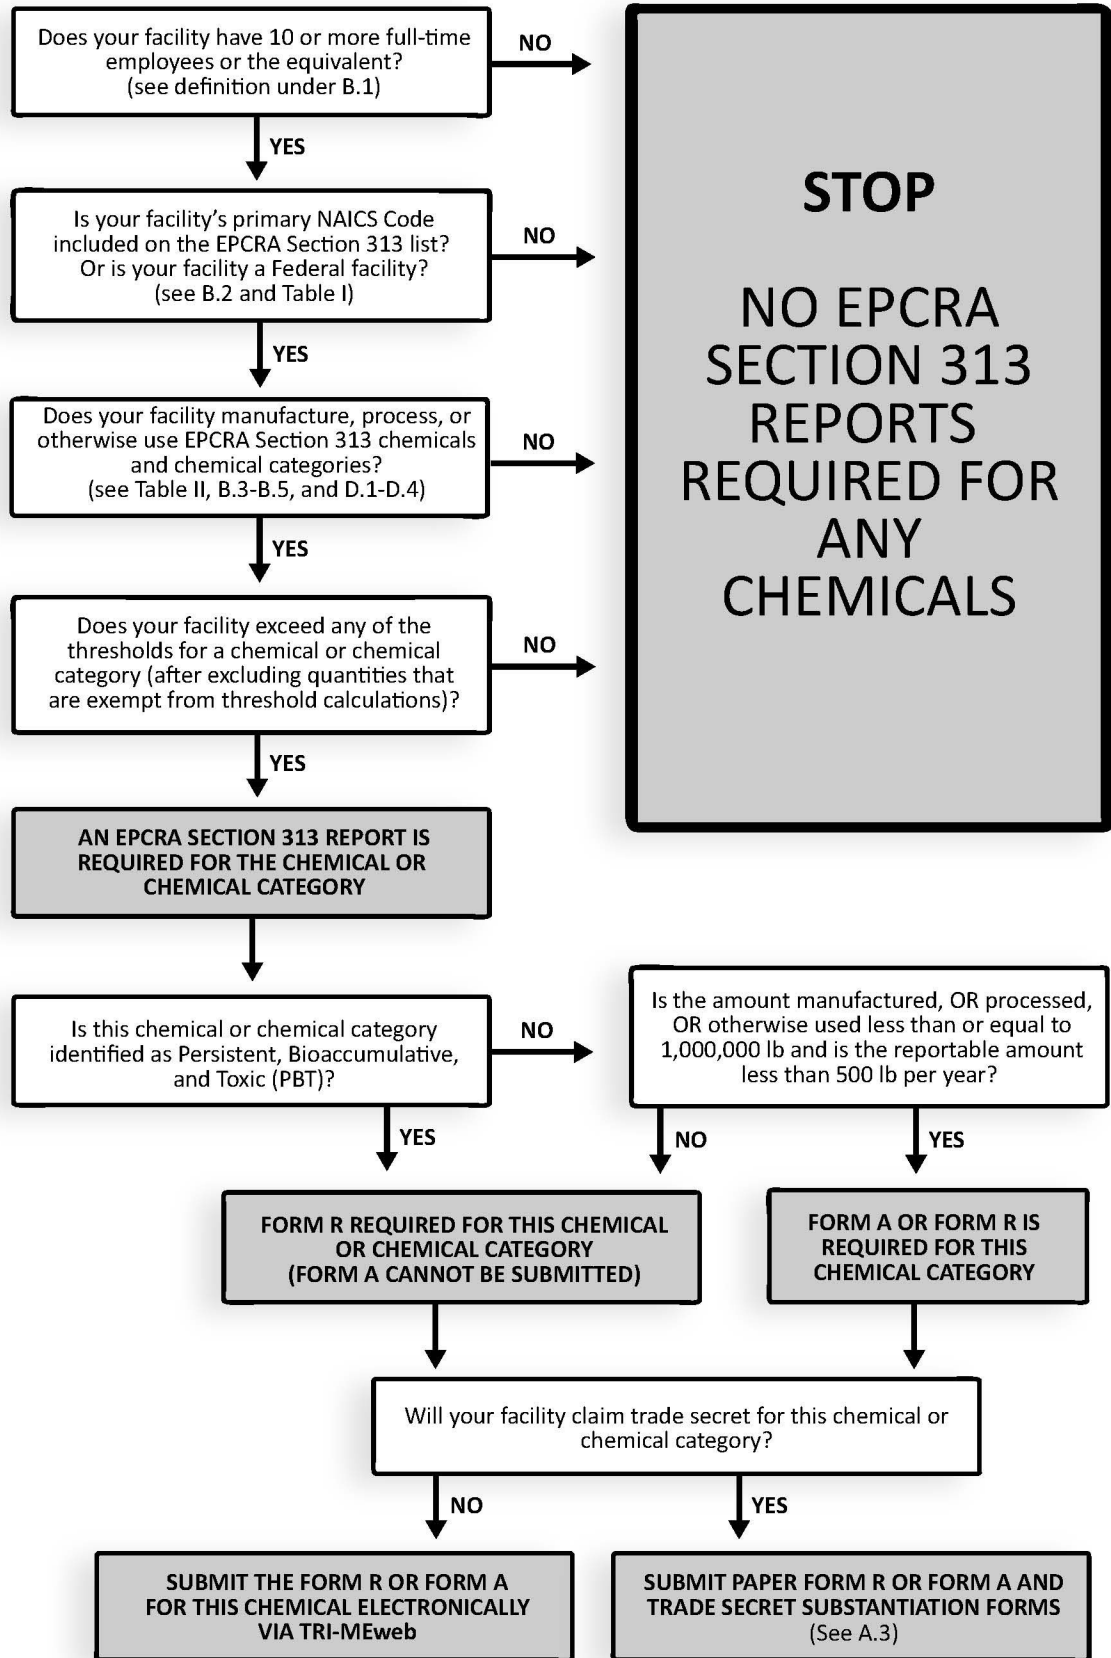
Does your facility have 10 or more full-time employees or the equivalent? (see definition under B.1)

NO

YES

STOP

NO EPCRA SECTION 313 REPORTS REQUIRED FOR ANY CHEMICALS

Is your facility's primary NAICS Code included on the EPCRA Section 313 list? Or is your facility a Federal facility? (see B.2 and Table I)

NO

YES

Does your facility manufacture, process, or otherwise use EPCRA Section 313 chemicals and chemical categories? (see Table II, B.3-B.5, and D.1-D.4)

NO

YES

Does your facility exceed any of the thresholds for a chemical or chemical category (after excluding quantities that are exempt from threshold calculations)?

NO

YES

AN EPCRA SECTION 313 REPORT IS REQUIRED FOR THE CHEMICAL OR CHEMICAL CATEGORY

Is this chemical or chemical category identified as Persistent, Bioaccumulative, and Toxic (PBT)?

NO

Is the amount manufactured, OR processed, OR otherwise used less than or equal to 1,000,000 lb and is the reportable amount less than 500 lb per year?

YES

NO

YES

FORM R REQUIRED FOR THIS CHEMICAL OR CHEMICAL CATEGORY (FORM A CANNOT BE SUBMITTED)

FORM A OR FORM R IS REQUIRED FOR THIS CHEMICAL CATEGORY

Will your facility claim trade secret for this chemical or chemical category?

NO

YES

SUBMIT THE FORM R OR FORM A FOR THIS CHEMICAL ELECTRONICALLY VIA TRI-MEweb

SUBMIT PAPER FORM R OR FORM A AND TRADE SECRET SUBSTANTIATION FORMS (See A.3)